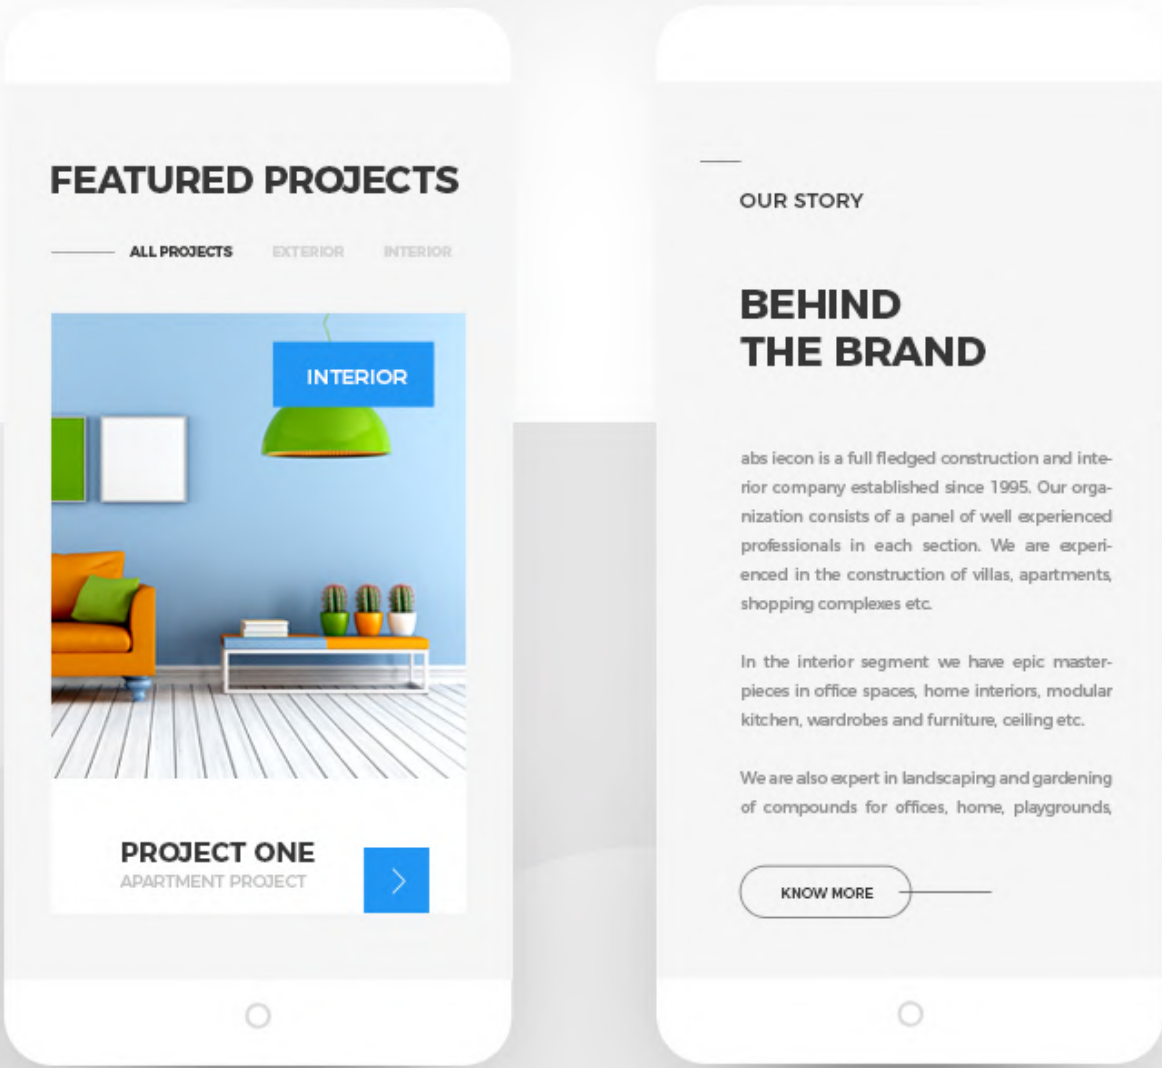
FEATURED PROJECTS

ALL PROJECTS EXTERIOR INTERIOR

INTERIOR

PROJECT ONE
APARTMENT PROJECT

OUR STORY

BEHIND
THE BRAND

abs iecon is a full fledged construction and interior company established since 1995. Our organization consists of a panel of well experienced professionals in each section. We are experienced in the construction of villas, apartments, shopping complexes etc.

In the interior segment we have epic masterpieces in office spaces, home interiors, modular kitchen, wardrobes and furniture, ceiling etc.

We are also expert in landscaping and gardening of compounds for offices, home, playgrounds,

KNOW MORE